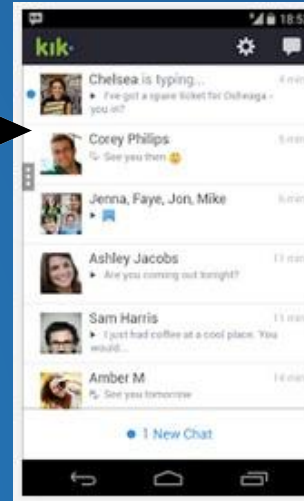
18:5

kik·

Chelsea is typing...
I've got a spare ticket for Osheaga - you in?
4 min

Corey Philips
See you then
5 min

Jenna, Faye, Jon, Mike
5 min

Ashley Jacobs
Are you coming out tonight?
11 min

Sam Harris
I just had coffee at a cool place. You would...
11 min

Amber M
See you tomorrow
14 min

1 New Chat